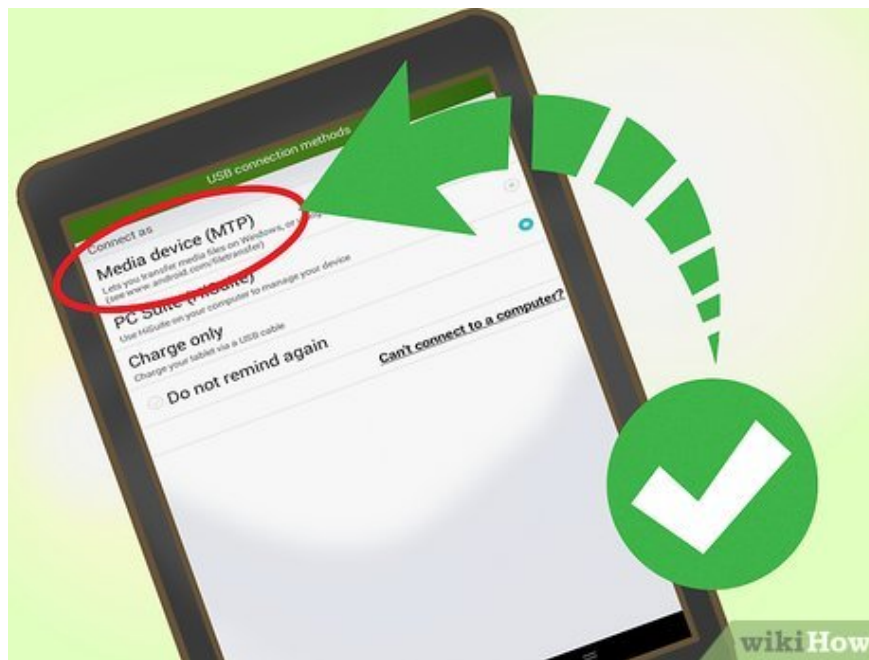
USB connection methods

Connect as

Media device (MTP)

Lets you transfer media files on Windows, or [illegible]
(see www.android.com/filetransfer)

PC Suite (HiSuite)

Use HiSuite on your computer to manage your device

Charge only

Charge your tablet via a USB cable

Do not remind again

Can't connect to a computer?

wikiHow